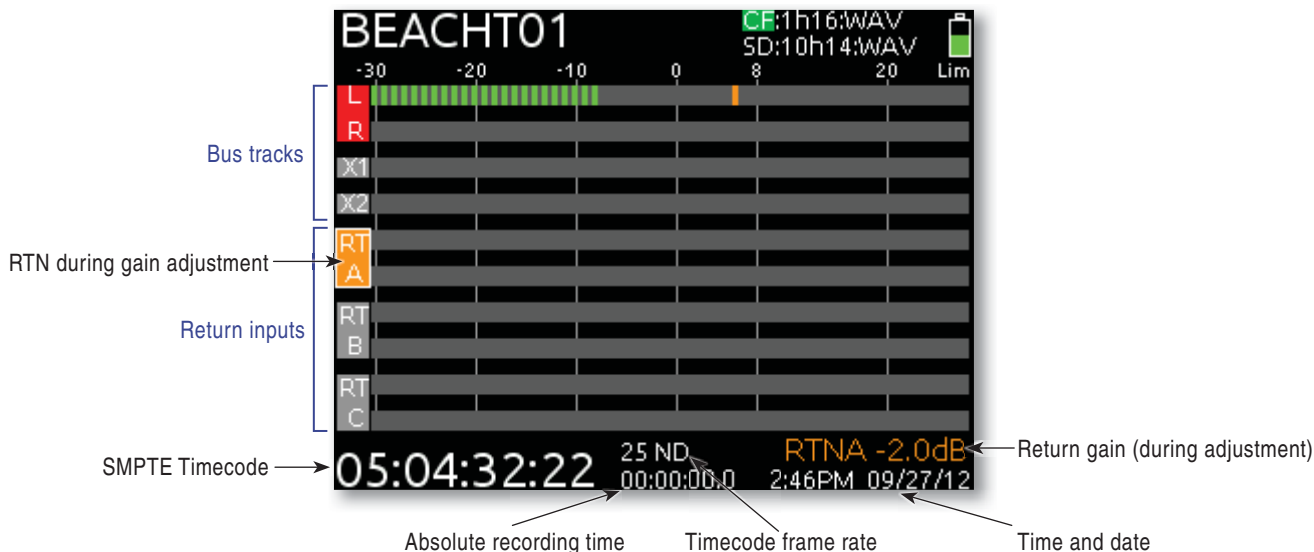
BEACHT01

CF:1h16:WAV
SD:10h14:WAV

-30 -20 -10 0 8 20 Lim

Bus tracks

L
R
X1
X2

RTN during gain adjustment

Return inputs

RT A
RT B
RT C

SMPTE Timecode

05:04:32:22

25 ND
00:00:00.0

RTNA -2.0dB
2:46PM 09/27/12

Return gain (during adjustment)

Absolute recording time

Timecode frame rate

Time and date